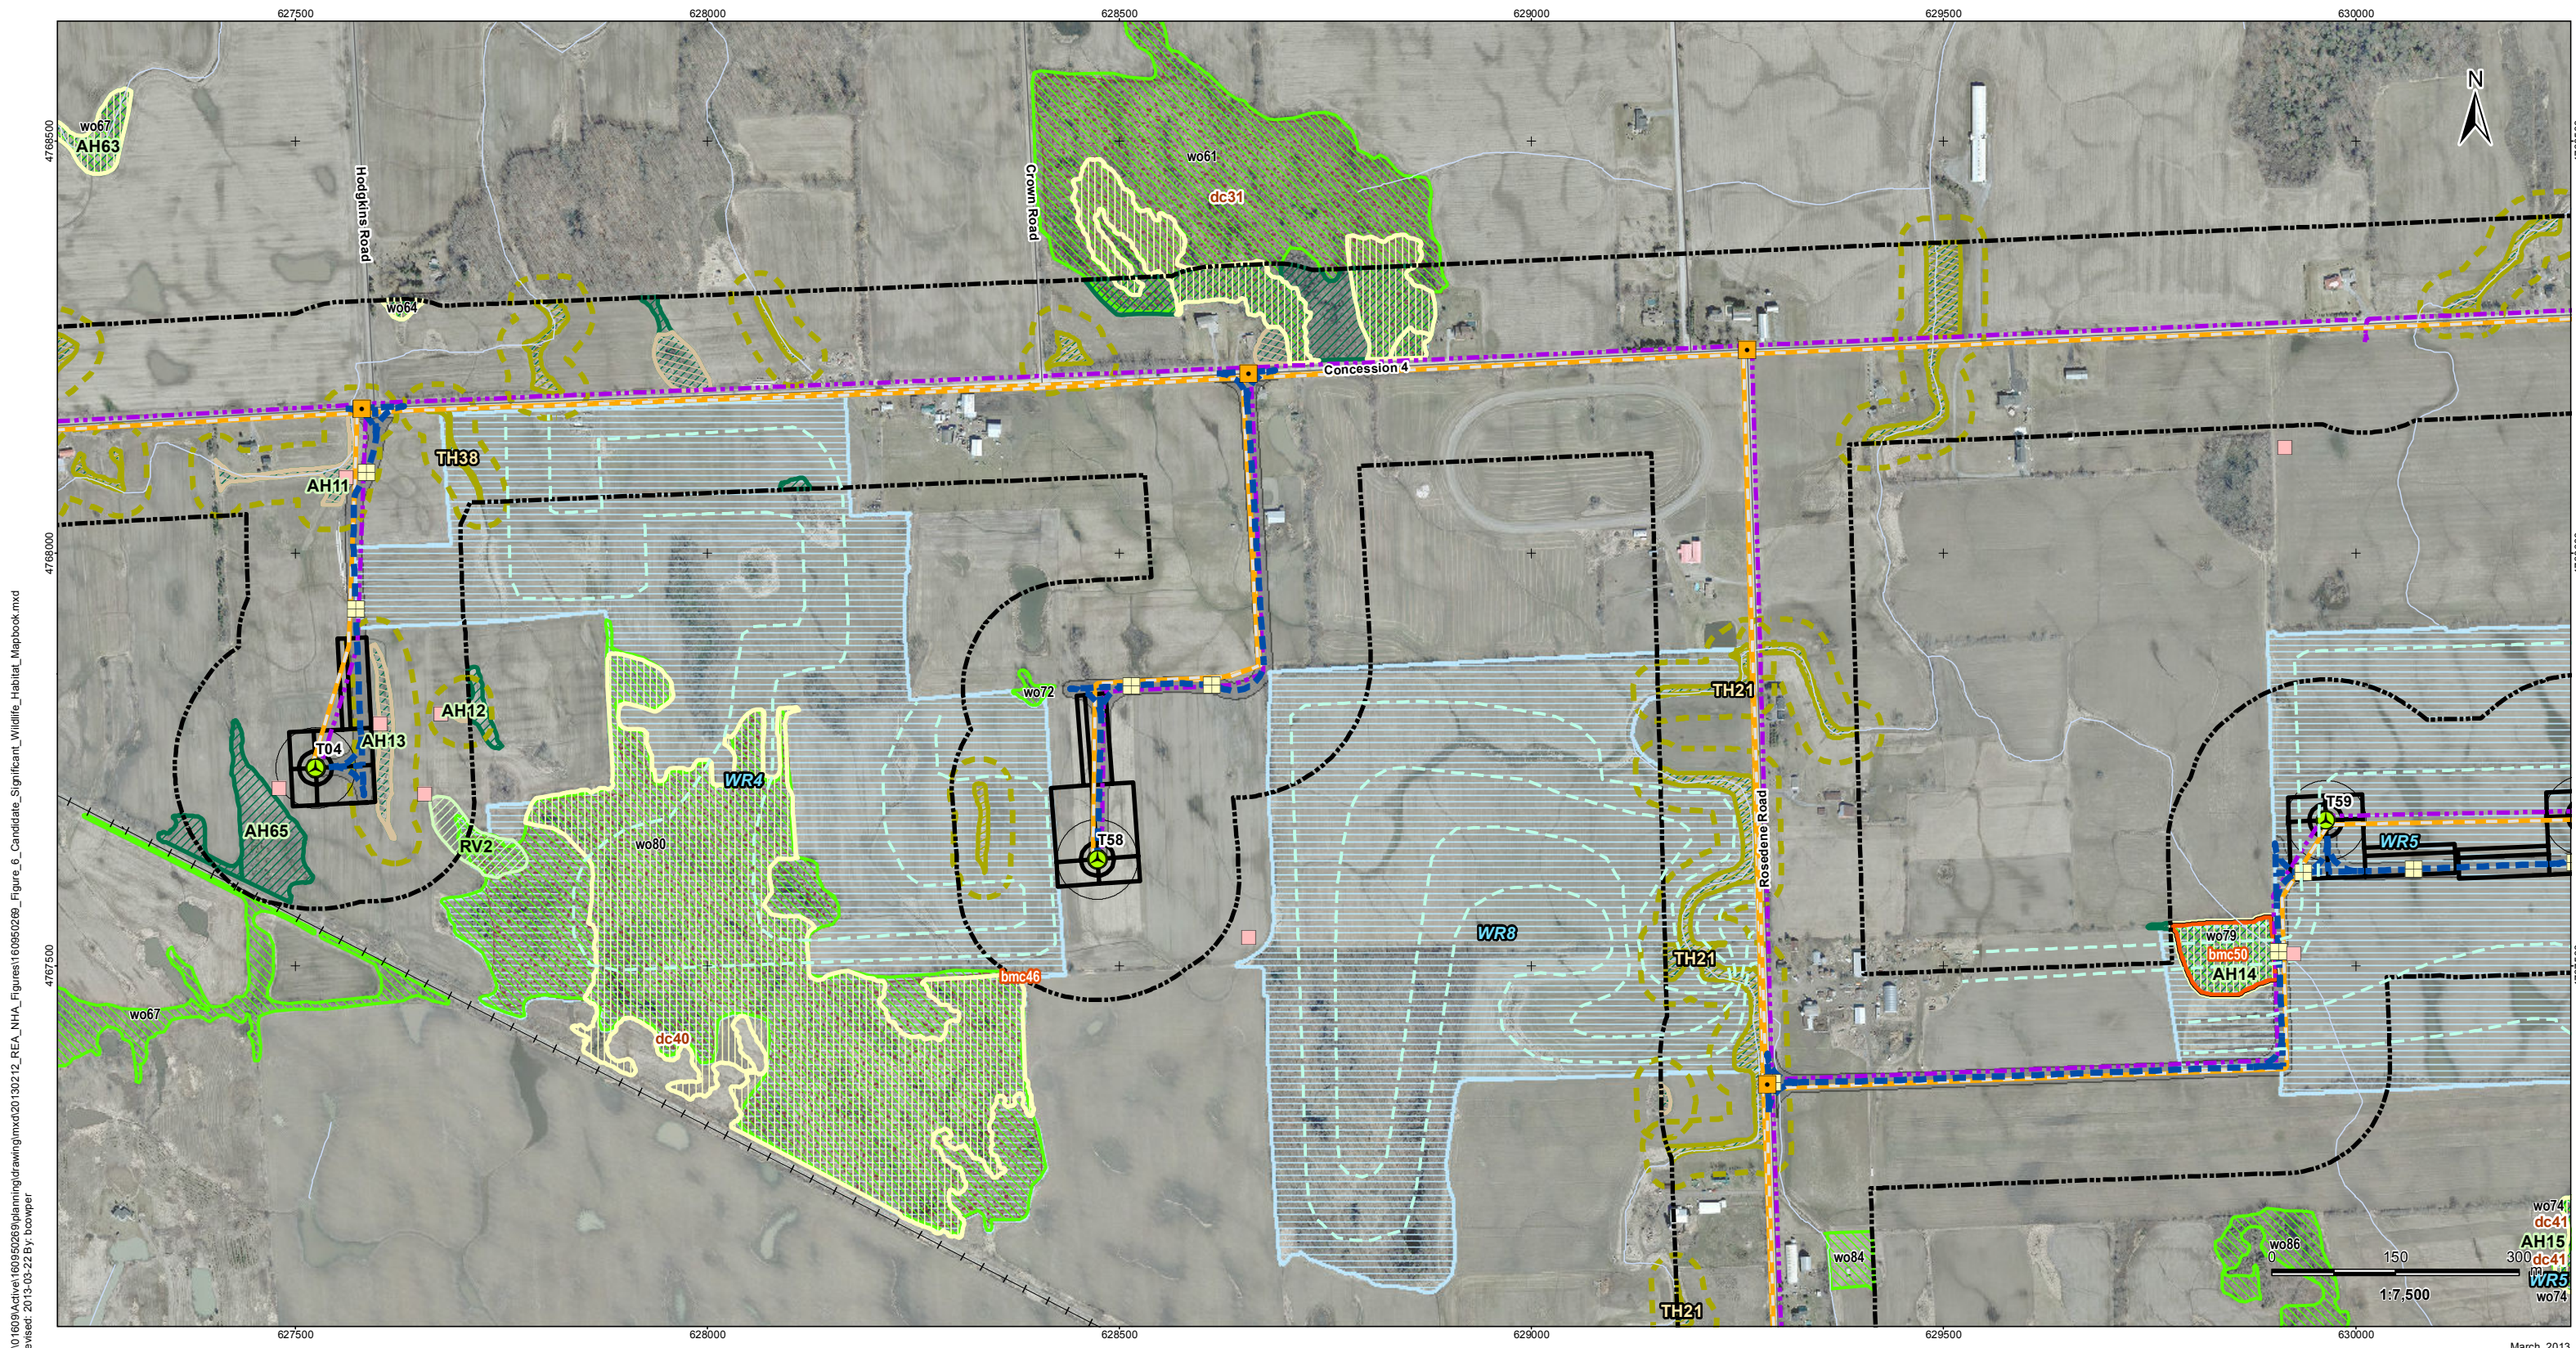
627500
628000
628500
629000
629500
630000

4768500
4768000
4767500

N

wo67
AH63
Hodgkins Road
Crown Road
wo61
dc31
wo64
Concession 4
TH38
AH11
AH12
T04
AH13
AH65
RV2
WR4
wo80
wo72
T58
bmc46
dc40
wo67
WR8
TH21
TH21
Rosedene Road
TH21
T59
WR5
wo79
bmc50
AH14
wo84
wo86
wo74
dc41
AH15
dc41
WR5
wo74

0
150
300
1:7,500

01609\Active\160950269\planning\drawing\mxd\20130212_REA_NHA_Figures\160950269_Figure_6_Candidate_Significant_Wildlife_Habitat_Mapbook.mxd
evised: 2013-03-22 By: bcowper

March, 2013